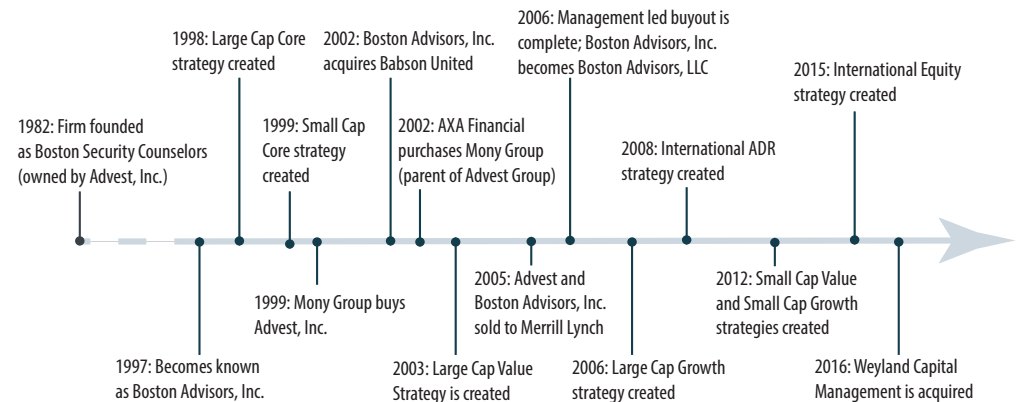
1982: Firm founded as Boston Security Counselors (owned by Advest, Inc.)

1997: Becomes known as Boston Advisors, Inc.

1998: Large Cap Core strategy created

1999: Small Cap Core strategy created

1999: Mony Group buys Advest, Inc.

2002: Boston Advisors, Inc. acquires Babson United

2002: AXA Financial purchases Mony Group (parent of Advest Group)

2003: Large Cap Value Strategy is created

2005: Advest and Boston Advisors, Inc. sold to Merrill Lynch

2006: Management led buyout is complete; Boston Advisors, Inc. becomes Boston Advisors, LLC

2006: Large Cap Growth strategy created

2008: International ADR strategy created

2012: Small Cap Value and Small Cap Growth strategies created

2015: International Equity strategy created

2016: Weyland Capital Management is acquired